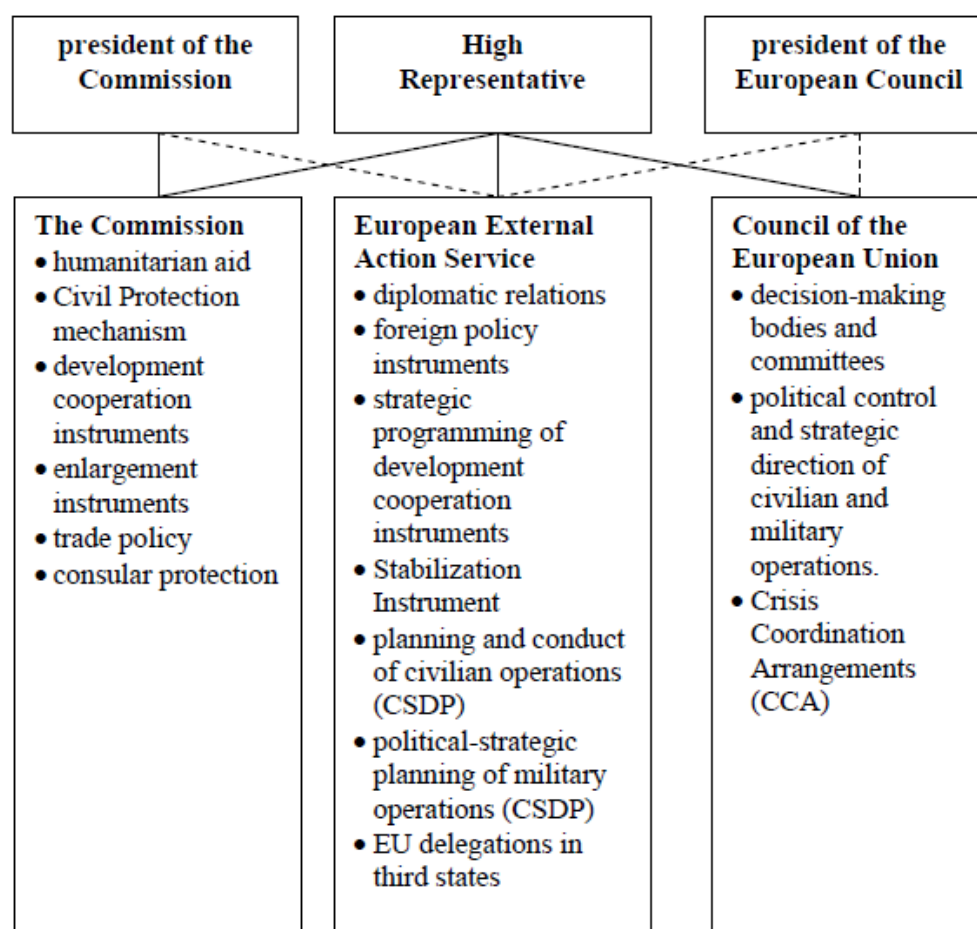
president of the Commission

High Representative

president of the European Council

The Commission
- humanitarian aid
- Civil Protection mechanism
- development cooperation instruments
- enlargement instruments
- trade policy
- consular protection

European External Action Service
- diplomatic relations
- foreign policy instruments
- strategic programming of development cooperation instruments
- Stabilization Instrument
- planning and conduct of civilian operations (CSDP)
- political-strategic planning of military operations (CSDP)
- EU delegations in third states

Council of the European Union
- decision-making bodies and committees
- political control and strategic direction of civilian and military operations.
- Crisis Coordination Arrangements (CCA)